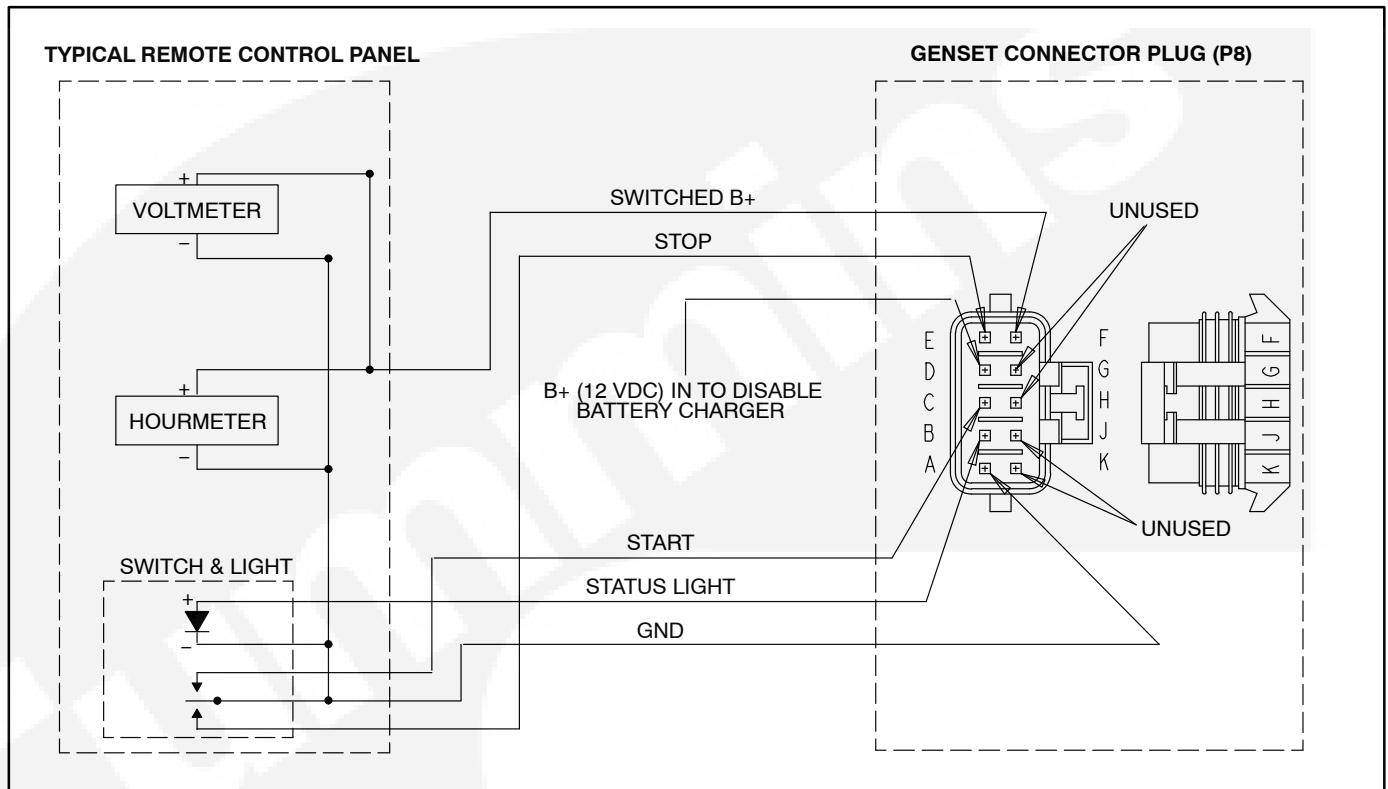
TYPICAL REMOTE CONTROL PANEL

GENSET CONNECTOR PLUG (P8)

+
VOLTMETER
−

SWITCHED B+

STOP

UNUSED

E
D
C
B
A

F
G
H
J
K

F
G
H
J
K

B+ (12 VDC) IN TO DISABLE BATTERY CHARGER

+
HOURMETER
−

START

UNUSED

SWITCH & LIGHT

+
−

STATUS LIGHT

GND